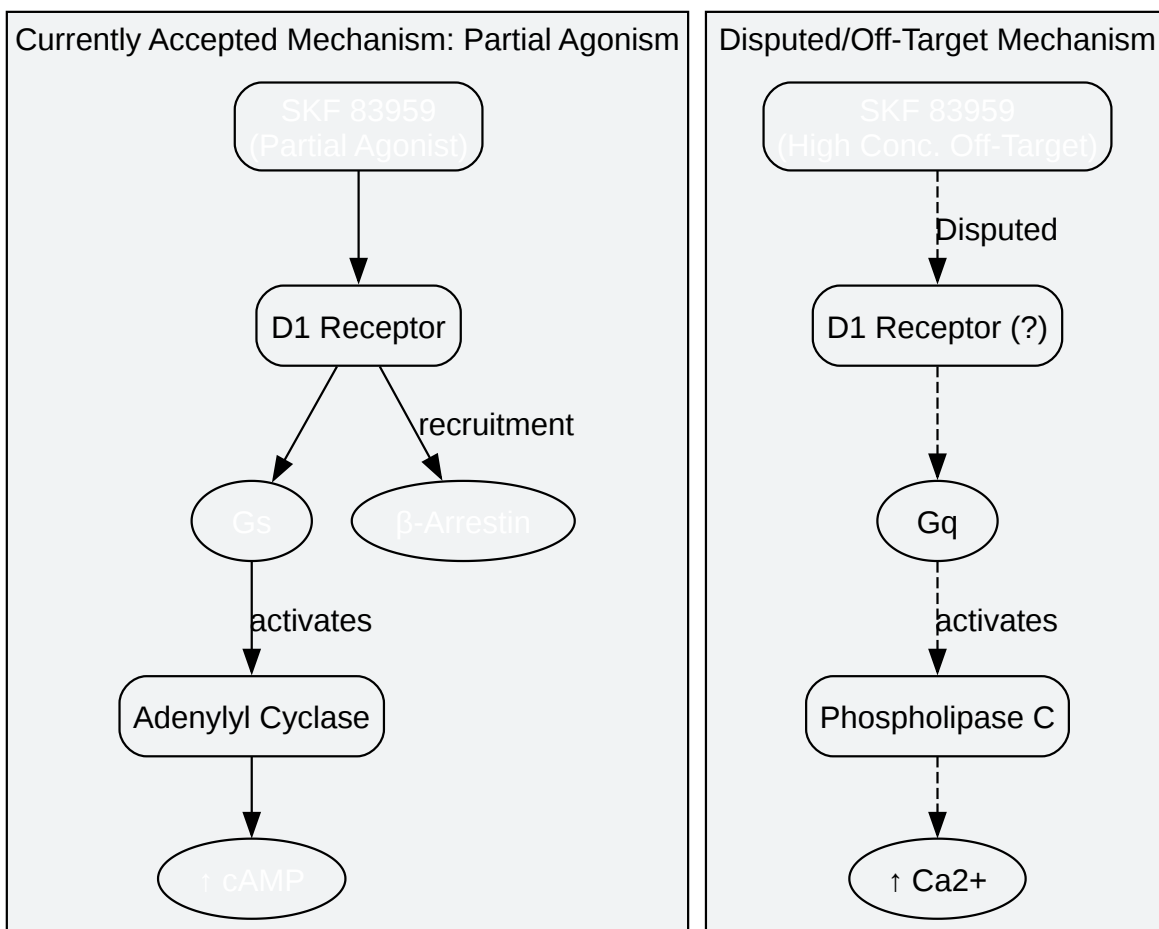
Currently Accepted Mechanism: Partial Agonism

SKF 83959
(Partial Agonist)

D1 Receptor

recruitment

Gs

β-Arrestin

activates

Adenylyl Cyclase

↑ cAMP

Disputed/Off-Target Mechanism

SKF 83959
(High Conc. Off-Target)

Disputed

D1 Receptor (?)

Gq

activates

Phospholipase C

↑ Ca2+